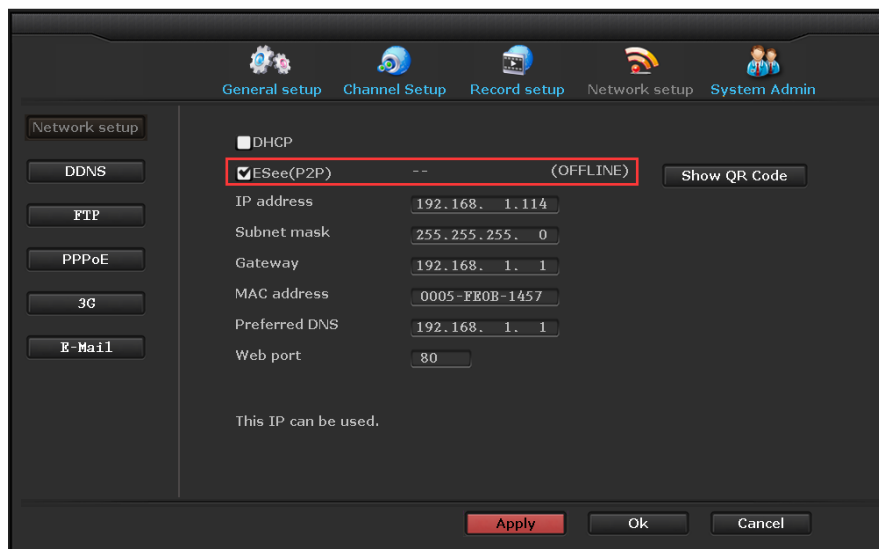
General setup Channel Setup Record setup Network setup System Admin

Network setup
DDNS
FTP
PPPoE
3G
E-Mail

DHCP
ESee(P2P) -- (OFFLINE)
Show QR Code

| | |
|---|---|
| IP address | 192.168. 1.114 |
| Subnet mask | 255.255.255. 0 |
| Gateway | 192.168. 1. 1 |
| MAC address | 0005-FE0B-1457 |
| Preferred DNS | 192.168. 1. 1 |
| Web port | 80 |

This IP can be used.

Apply Ok Cancel